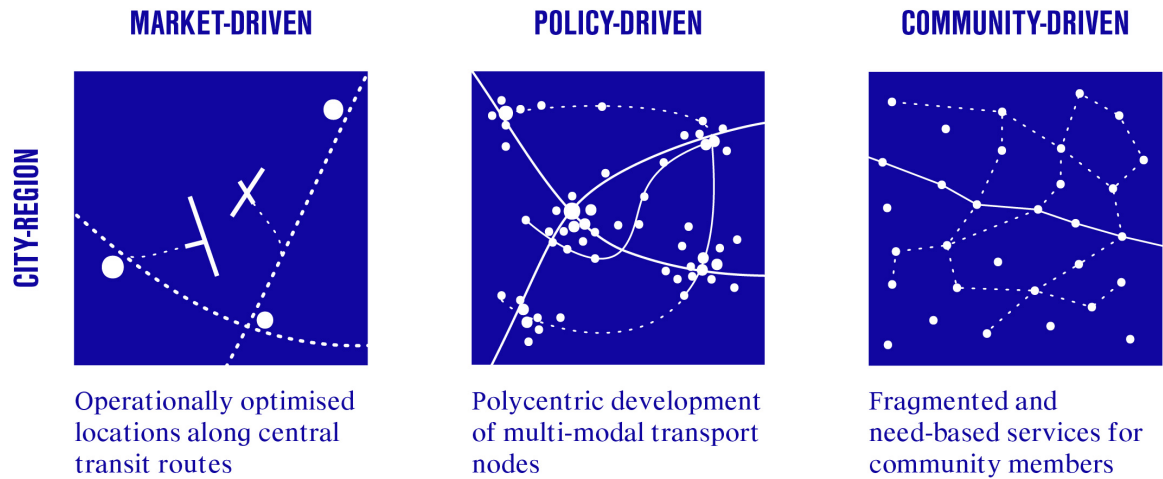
MARKET-DRIVEN

POLICY-DRIVEN

COMMUNITY-DRIVEN

CITY-REGION

Operationally optimised locations along central transit routes

Polycentric development of multi-modal transport nodes

Fragmented and need-based services for community members